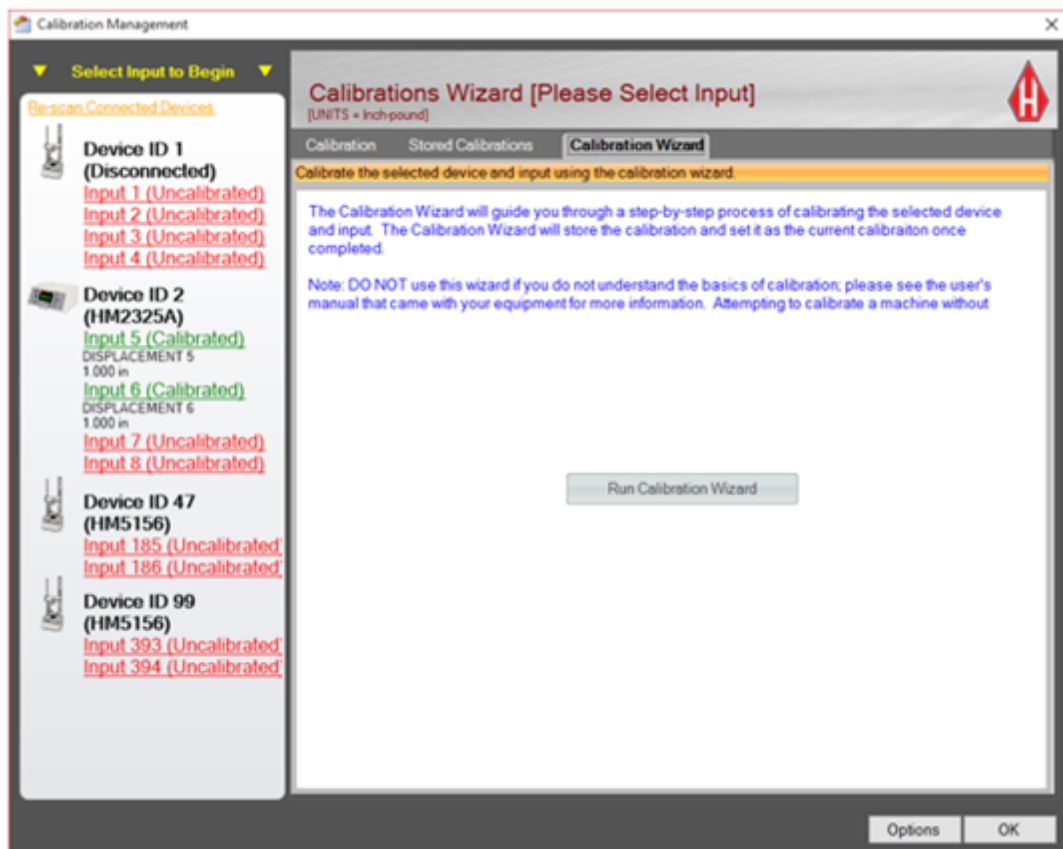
Calibration Management

Select Input to Begin

Re-scan Connected Devices

Device ID 1 (Disconnected)
Input 1 (Uncalibrated)
Input 2 (Uncalibrated)
Input 3 (Uncalibrated)
Input 4 (Uncalibrated)

Device ID 2 (HM2325A)
Input 5 (Calibrated)
DISPLACEMENT 5
1.000 in
Input 6 (Calibrated)
DISPLACEMENT 6
1.000 in
Input 7 (Uncalibrated)
Input 8 (Uncalibrated)

Device ID 47 (HM5156)
Input 185 (Uncalibrated
Input 186 (Uncalibrated

Device ID 99 (HM5156)
Input 393 (Uncalibrated
Input 394 (Uncalibrated

Calibrations Wizard [Please Select Input]
[UNITS = Inch-pound]

Calibration | Stored Calibrations | Calibration Wizard

Calibrate the selected device and input using the calibration wizard.

The Calibration Wizard will guide you through a step-by-step process of calibrating the selected device and input. The Calibration Wizard will store the calibration and set it as the current calibraiton once completed.

Note: DO NOT use this wizard if you do not understand the basics of calibration; please see the user's manual that came with your equipment for more information. Attempting to calibrate a machine without

Run Calibration Wizard

Options
OK